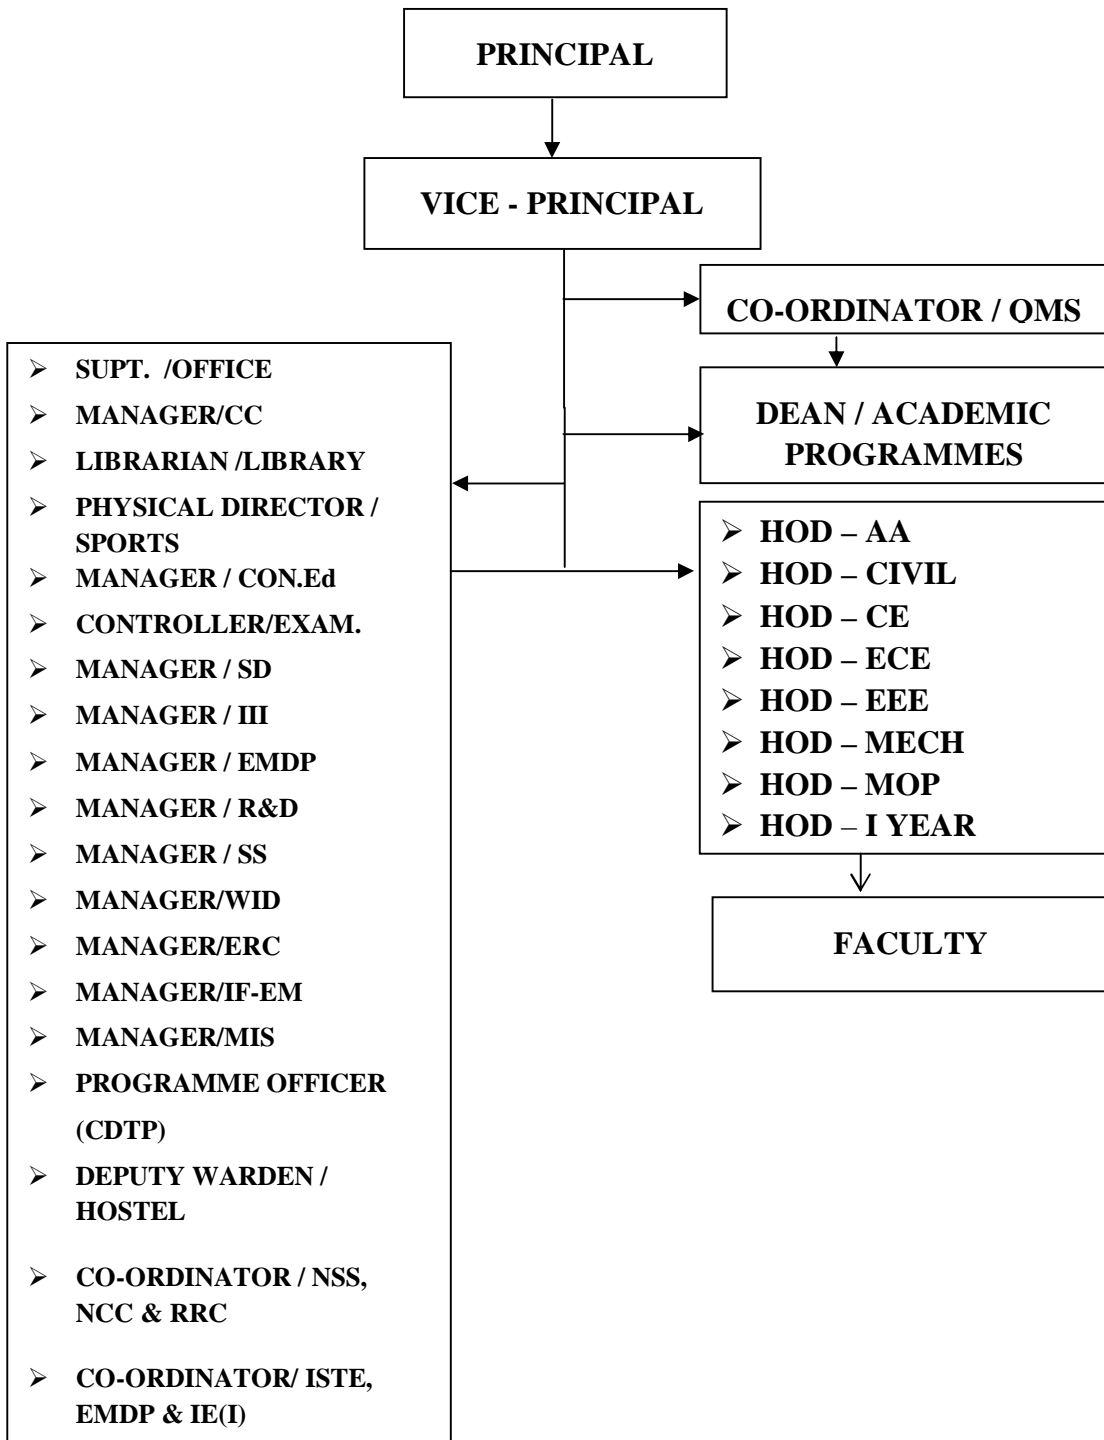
PRINCIPAL

VICE - PRINCIPAL

CO-ORDINATOR / QMS

DEAN / ACADEMIC PROGRAMMES

- SUPT. /OFFICE
- MANAGER/CC
- LIBRARIAN /LIBRARY
- PHYSICAL DIRECTOR / SPORTS
- MANAGER / CON.Ed
- CONTROLLER/EXAM.
- MANAGER / SD
- MANAGER / III
- MANAGER / EMDP
- MANAGER / R&D
- MANAGER / SS
- MANAGER/WID
- MANAGER/ERC
- MANAGER/IF-EM
- MANAGER/MIS
- PROGRAMME OFFICER (CDTP)
- DEPUTY WARDEN / HOSTEL
- CO-ORDINATOR / NSS, NCC & RRC
- CO-ORDINATOR/ ISTE, EMDP & IE(I)

- HOD – AA
- HOD – CIVIL
- HOD – CE
- HOD – ECE
- HOD – EEE
- HOD – MECH
- HOD – MOP
- HOD – I YEAR

FACULTY